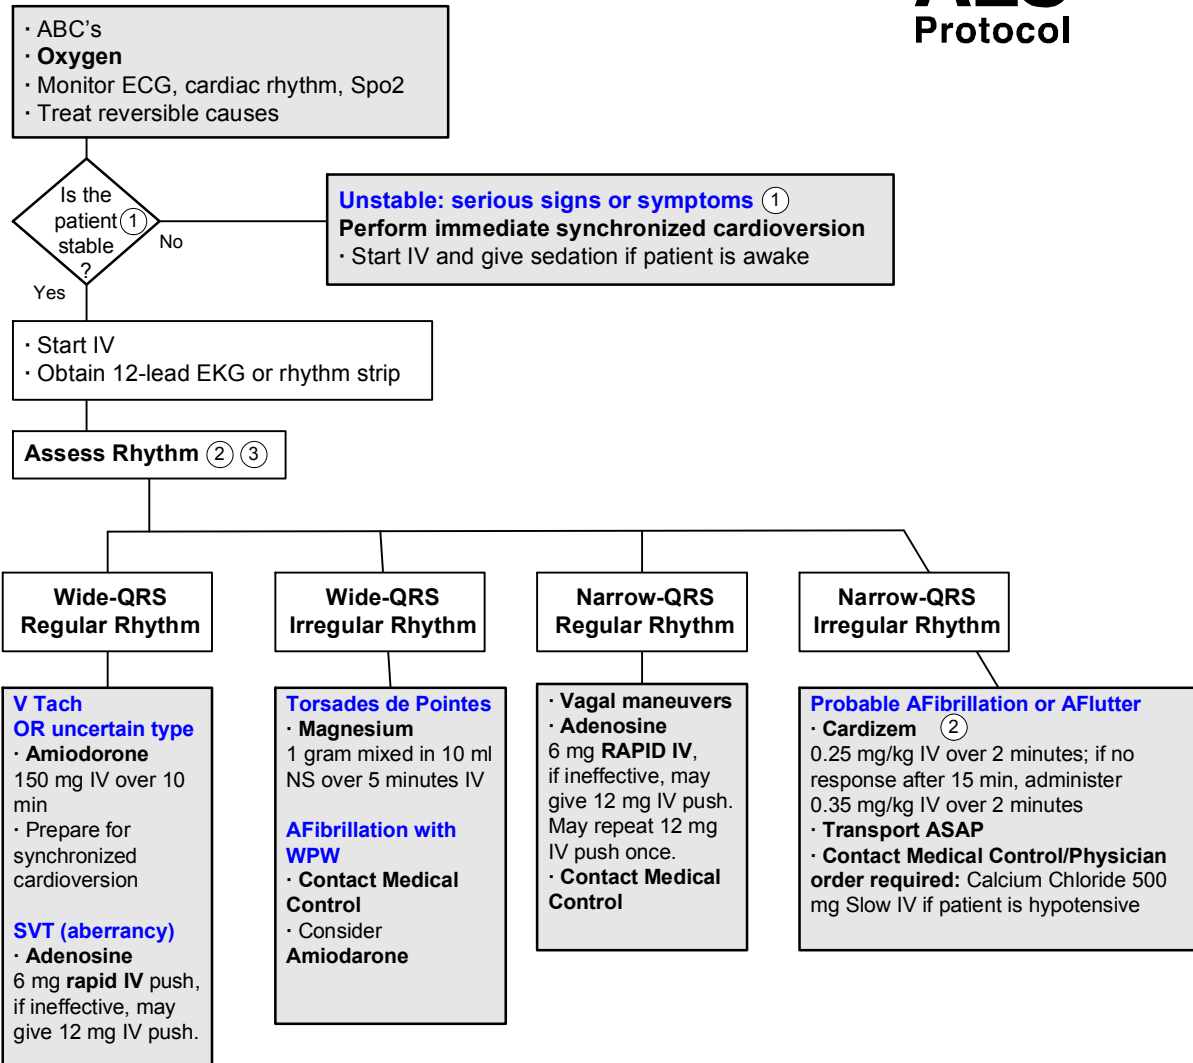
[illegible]
Protocol

· ABC's
· **Oxygen**
· Monitor ECG, cardiac rhythm, Spo2
· Treat reversible causes

Is the patient ① stable ?

No

Yes

Unstable: serious signs or symptoms ①
Perform immediate synchronized cardioversion
· Start IV and give sedation if patient is awake

· Start IV
· Obtain 12-lead EKG or rhythm strip

Assess Rhythm ② ③

Wide-QRS Regular Rhythm

Wide-QRS Irregular Rhythm

Narrow-QRS Regular Rhythm

Narrow-QRS Irregular Rhythm

V Tach
OR uncertain type
· Amiodorone
150 mg IV over 10 min
· Prepare for synchronized cardioversion

SVT (aberrancy)
· Adenosine
6 mg rapid IV push, if ineffective, may give 12 mg IV push.

Torsades de Pointes
· Magnesium
1 gram mixed in 10 ml NS over 5 minutes IV

AFibrillation with WPW
· Contact Medical Control
· Consider
Amiodarone

· Vagal maneuvers
· Adenosine
6 mg RAPID IV, if ineffective, may give 12 mg IV push. May repeat 12 mg IV push once.
· Contact Medical Control

Probable AFibrillation or AFlutter
· Cardizem ②
0.25 mg/kg IV over 2 minutes; if no response after 15 min, administer 0.35 mg/kg IV over 2 minutes
· Transport ASAP
· Contact Medical Control/Physician order required: Calcium Chloride 500 mg Slow IV if patient is hypotensive